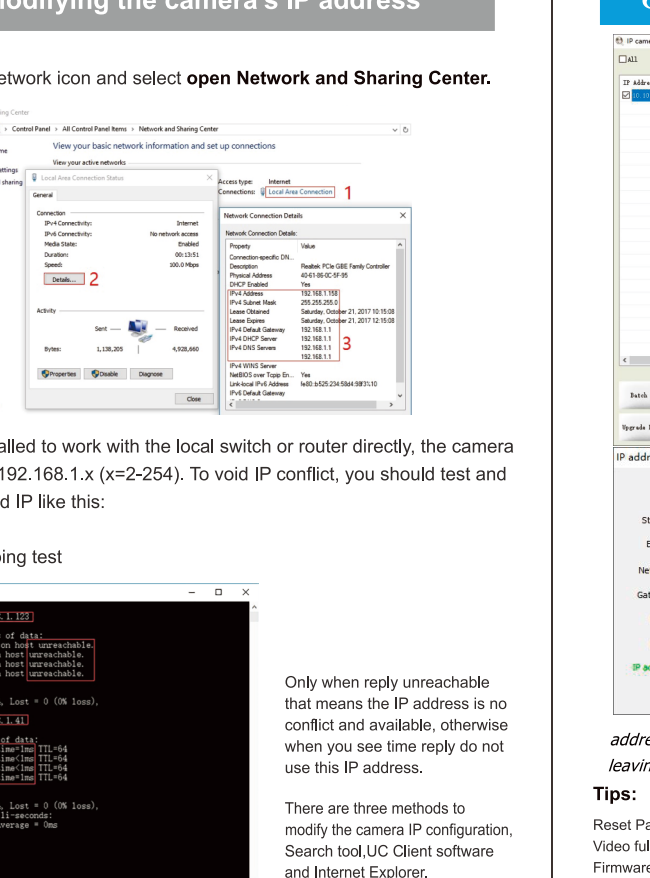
Modifying the camera's IP address

etwork icon and select open Network and Sharing Center.

ing Center
› Control Panel › All Control Panel Items › Network and Sharing Center
View your basic network information and set up connections
View your active networks
me
ettings
sharing
Local Area Connection Status
General
Connection
IPv4 Connectivity: Internet
IPv6 Connectivity: No network access
Media State: Enabled
Duration: 00:13:51
Speed: 100.0 Mbps
Details... 2
Activity
Sent — Received
Bytes: 1,138,205 | 4,928,660
Properties Disable Diagnose
Close
Access type: Internet
Connections: Local Area Connection 1
Network Connection Details
Network Connection Details:

| Property | Value |
|---|---|
| Connection-specific DN... | |
| Description | Realtek PCIe GBE Family Controller |
| Physical Address | 40-61-86-0C-5F-95 |
| DHCP Enabled | Yes |
| IPv4 Address | 192.168.1.158 |
| IPv4 Subnet Mask | 255.255.255.0 |
| Lease Obtained | Saturday, October 21, 2017 10:15:08 |
| Lease Expires | Saturday, October 21, 2017 12:15:08 |
| IPv4 Default Gateway | 192.168.1.1 |
| IPv4 DHCP Server | 192.168.1.1 |
| IPv4 DNS Servers | 192.168.1.1 |
| | 192.168.1.1 |
| IPv4 WINS Server | |
| NetBIOS over Tcpip En... | Yes |
| Link-local IPv6 Address | fe80::b525:234:58d4:98f3%10 |
| IPv6 Default Gateway | |

3

alled to work with the local switch or router directly, the camera 192.168.1.x (x=2-254). To void IP conflict, you should test and d IP like this:

ping test

.1.123
of data:
on host unreachable.
host unreachable.
host unreachable.
host unreachable.
, Lost = 0 (0% loss),
.1.41
of data:
ime=1ms TTL=64
ime<1ms TTL=64
ime<1ms TTL=64
ime=1ms TTL=64
, Lost = 0 (0% loss),
li-seconds:
verage = 0ms

Only when reply unreachable that means the IP address is no conflict and available, otherwise when you see time reply do not use this IP address.

There are three methods to modify the camera IP configuration, Search tool,UC Client software and Internet Explorer.

C
IP came
All
IP Addre
10.10
Batch
Upgrade
IP addr
St
E
Ne
Gat
IP ad
addre
leavin
Tips:
Reset Pa
Video ful
Firmware